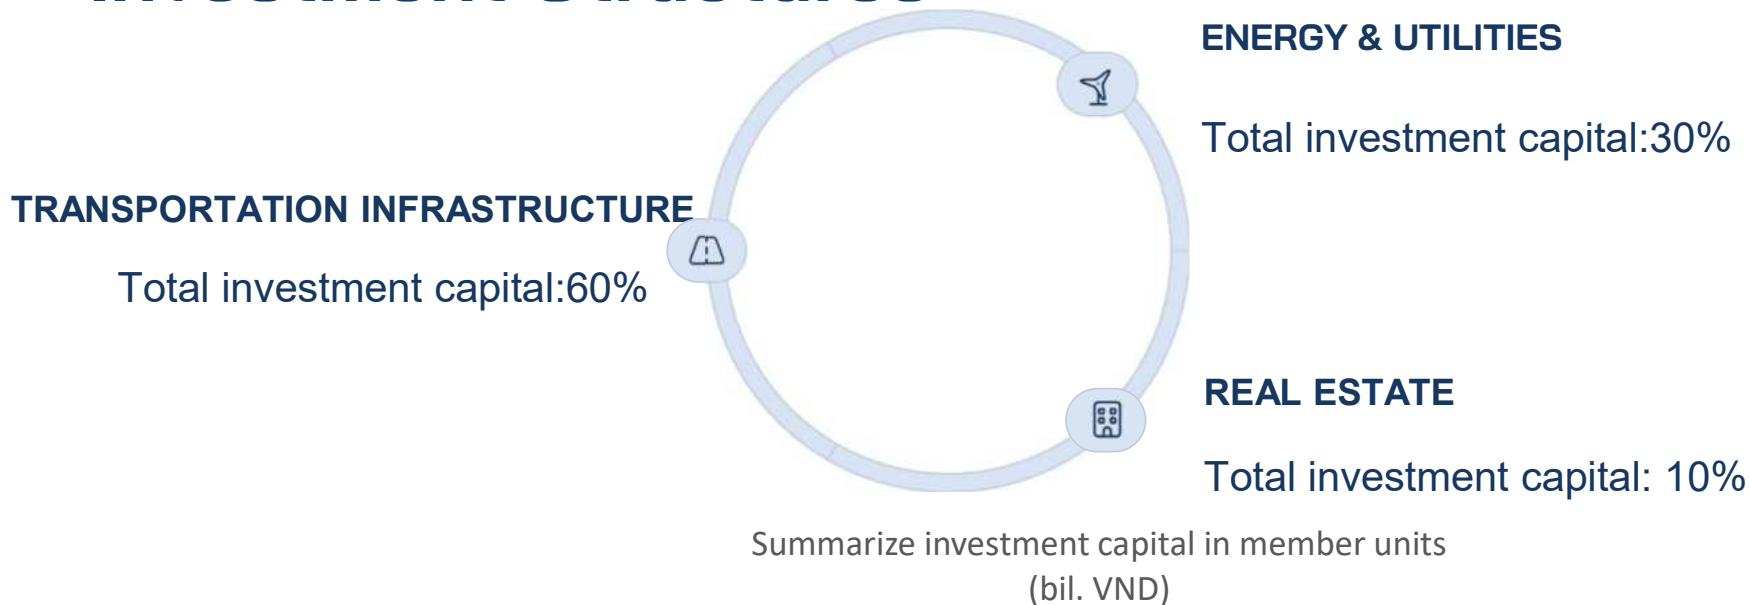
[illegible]

ENERGY & UTILITIES

Total investment capital:30%

TRANSPORTATION INFRASTRUCTURE

Total investment capital:60%

REAL ESTATE

Total investment capital: 10%

Summarize investment capital in member units (bil. VND)